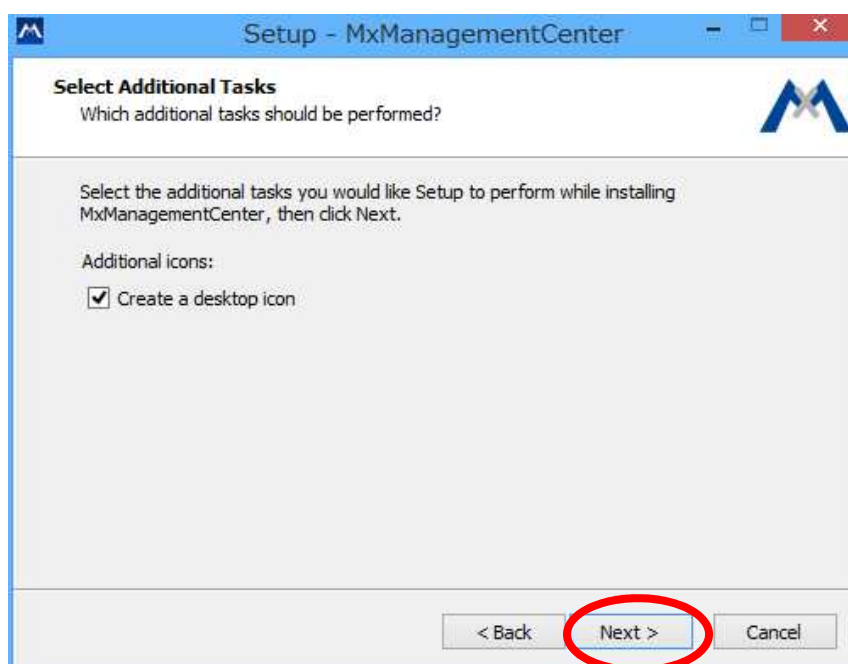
Setup - MxManagementCenter

Select Additional Tasks
Which additional tasks should be performed?

Select the additional tasks you would like Setup to perform while installing MxManagementCenter, then click Next.

Additional icons:

Create a desktop icon

< Back
Next >
Cancel